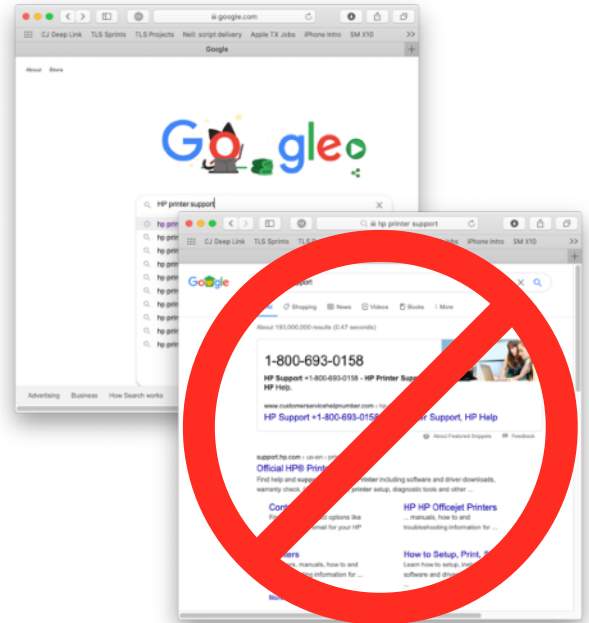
google.com

CJ Deep Link TLS Sprints TLS Projects Neil: script delivery Apple TX Jobs iPhone Intro SM X10 >>

Google

About Store

HP printer support

hp prin
hp prin
hp prin
hp prin
hp prin
hp prin
hp prin
hp prin
hp prin
hp prin

Advertising Business How Search works

hp printer support

CJ Deep Link TLS Sprints TLS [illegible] Jobs iPhone Intro SM X10 >>

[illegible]pport

Shopping News Videos Books More

About 193,000,000 results (0.47 seconds)

1-800-693-0158

HP Support +1-800-693-0158 - HP Printer Support HP Help.

www.customerservicehelpnumber.com › hp

HP Support +1-800-693-0158 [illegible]r Support, HP Help

About Featured Snippets Feedback

support.hp.com › us-en › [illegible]

Official HP® Printer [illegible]

Find help and support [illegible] Printer including software and driver downloads, warranty check, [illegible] printer setup, diagnostic tools and other ...

Cont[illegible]
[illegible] options like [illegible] for your HP

HP HP Officejet Printers
... manuals, how to and troubleshooting information for ...

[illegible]ters
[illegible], manuals, how to and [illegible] information for ...

How to Setup, Print, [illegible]
Learn how to setup, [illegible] software and dri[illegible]

Mo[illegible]